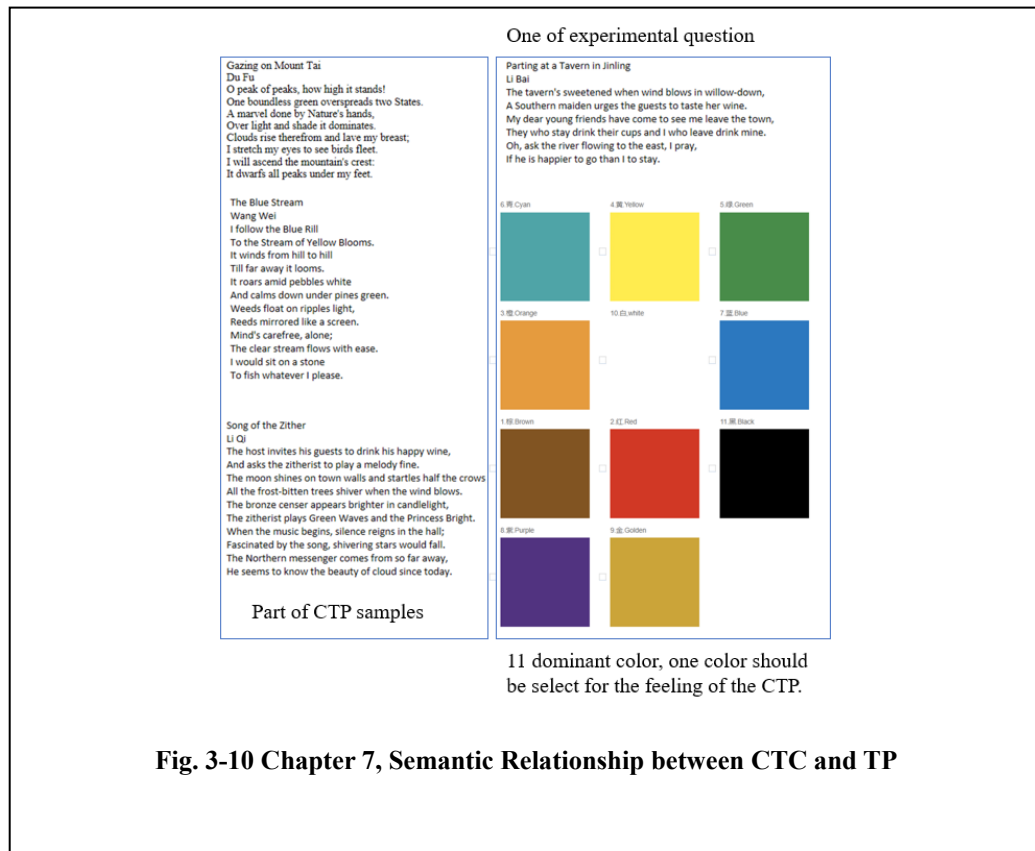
One of experimental question

Gazing on Mount Tai
Du Fu
O peak of peaks, how high it stands!
One boundless green overspreads two States.
A marvel done by Nature's hands,
Over light and shade it dominates.
Clouds rise therefrom and lave my breast;
I stretch my eyes to see birds fleet.
I will ascend the mountain's crest:
It dwarfs all peaks under my feet.

The Blue Stream
Wang Wei
I follow the Blue Rill
To the Stream of Yellow Blooms.
It winds from hill to hill
Till far away it looms.
It roars amid pebbles white
And calms down under pines green.
Weeds float on ripples light,
Reeds mirrored like a screen.
Mind's carefree, alone;
The clear stream flows with ease.
I would sit on a stone
To fish whatever I please.

Song of the Zither
Li Qi
The host invites his guests to drink his happy wine,
And asks the zitherist to play a melody fine.
The moon shines on town walls and startles half the crows
All the frost-bitten trees shiver when the wind blows.
The bronze censer appears brighter in candlelight,
The zitherist plays Green Waves and the Princess Bright.
When the music begins, silence reigns in the hall;
Fascinated by the song, shivering stars would fall.
The Northern messenger comes from so far away,
He seems to know the beauty of cloud since today.

Part of CTP samples

Parting at a Tavern in Jinling
Li Bai
The tavern's sweetened when wind blows in willow-down,
A Southern maiden urges the guests to taste her wine.
My dear young friends have come to see me leave the town,
They who stay drink their cups and I who leave drink mine.
Oh, ask the river flowing to the east, I pray,
If he is happier to go than I to stay.

6.青 Cyan
4.黄 Yellow
5.绿 Green
3.橙 Orange
10.白 white
7.蓝 Blue
1.棕 Brown
2.红 Red
11.黑 Black
8.紫 Purple
9.金 Golden

11 dominant color, one color should be select for the feeling of the CTP.

Fig. 3-10 Chapter 7, Semantic Relationship between CTC and TP